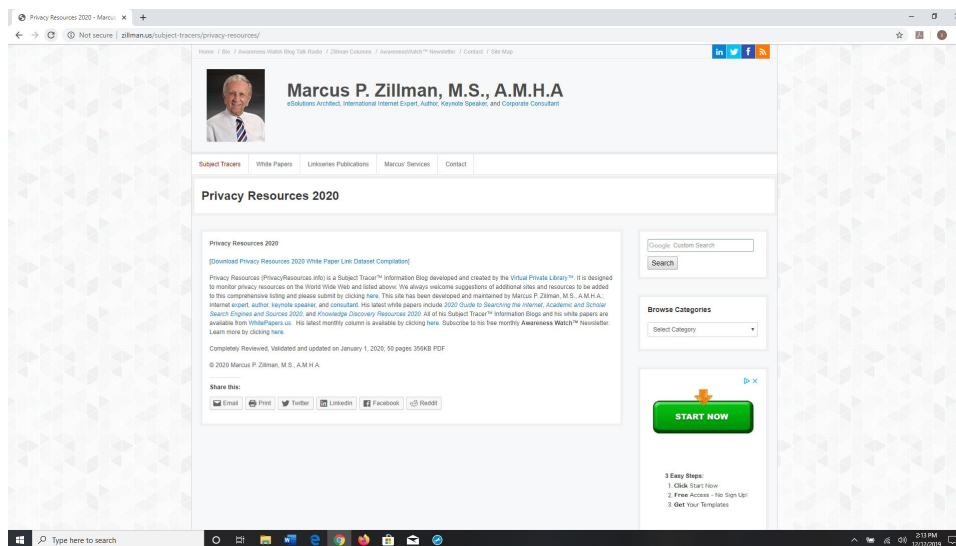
Privacy Resources 2020 - Marcus ×  +

Not secure | zillman.us/subject-tracers/privacy-resources/

Home / Bio / Awareness Watch Blog Talk Radio / Zillman Columns / AwarenessWatch™ Newsletter / Contact / Site Map

in

Marcus P. Zillman, M.S., A.M.H.A

eSolutions Architect, International Internet Expert, Author, Keynote Speaker, and Corporate Consultant

Subject Tracers | White Papers | Linkseries Publications | Marcus' Services | Contact

Privacy Resources 2020

Privacy Resources 2020

[Download Privacy Resources 2020 White Paper Link Dataset Compilation]

Privacy Resources (PrivacyResources.info) is a Subject Tracer™ Information Blog developed and created by the Virtual Private Library™. It is designed to monitor privacy resources on the World Wide Web and listed above. We always welcome suggestions of additional sites and resources to be added to this comprehensive listing and please submit by clicking here. This site has been developed and maintained by Marcus P. Zillman, M.S., A.M.H.A., Internet expert, author, keynote speaker, and consultant. His latest white papers include 2020 Guide to Searching the Internet, Academic and Scholar Search Engines and Sources 2020, and Knowledge Discovery Resources 2020. All of his Subject Tracer™ Information Blogs and his white papers are available from WhitePapers.us. His latest monthly column is available by clicking here. Subscribe to his free monthly Awareness Watch™ Newsletter. Learn more by clicking here.

Completely Reviewed, Validated and updated on January 1, 2020; 50 pages 356KB PDF

© 2020 Marcus P. Zillman, M.S., A.M.H.A.

Share this:

Email | Print | Twitter | LinkedIn | Facebook | Reddit

Google Custom Search

Search

Browse Categories

Select Category

START NOW

3 Easy Steps:
1. Click Start Now
2. Free Access - No Sign Up!
3. Get Your Templates

Type here to search

2:13 PM
12/12/2019